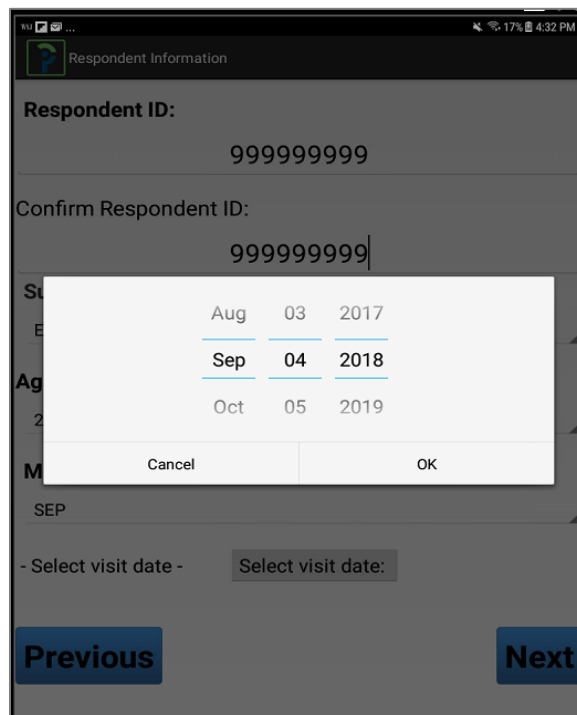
17% 4:32 PM

Respondent Information

Respondent ID:

999999999

Confirm Respondent ID:

999999999

Su

E

Ag

2

M

SEP

Aug 03 2017

Sep 04 2018

Oct 05 2019

Cancel

OK

- Select visit date -

Select visit date:

Previous

Next